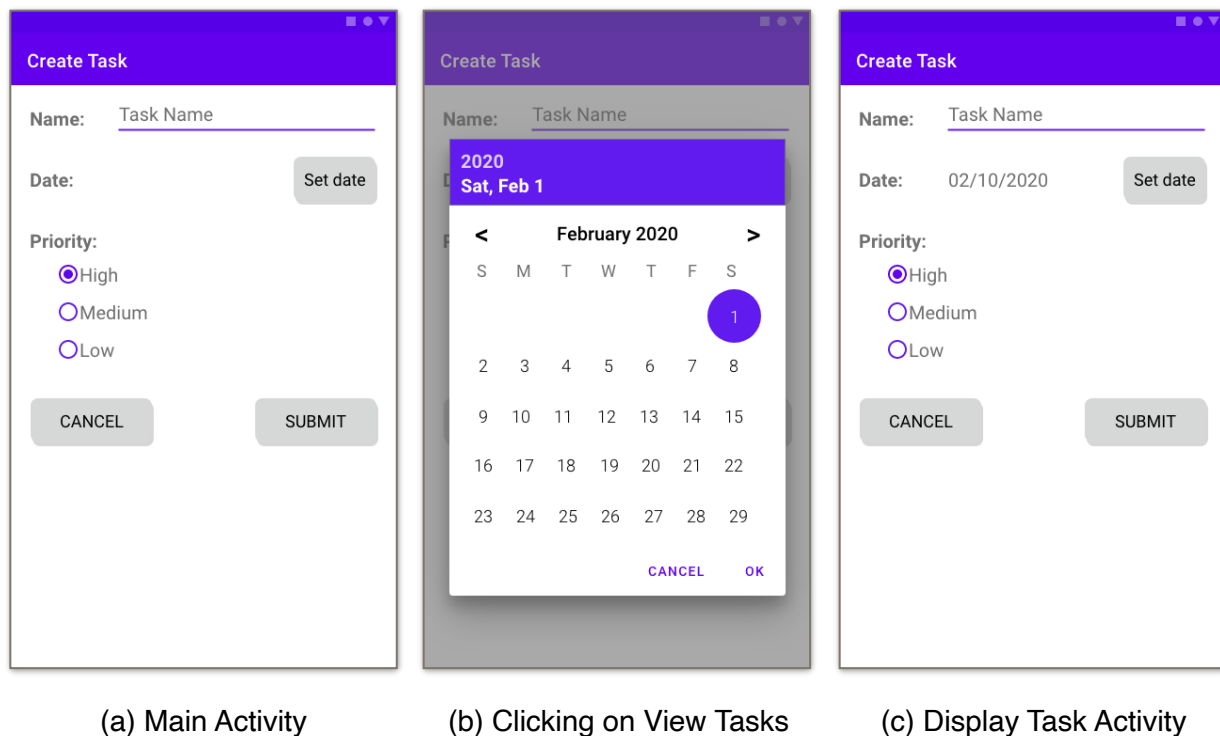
Create Task

Name: Task Name

Date: Set date

Priority:
High
Medium
Low

CANCEL SUBMIT

(a) Main Activity

Create Task

Name: Task Name

2020
Sat, Feb 1

< February 2020 >

| S | M | T | W | T | F | S |
|---|---|---|---|---|---|---|
| | | | | | | 1 |
| 2 | 3 | 4 | 5 | 6 | 7 | 8 |
| 9 | 10 | 11 | 12 | 13 | 14 | 15 |
| 16 | 17 | 18 | 19 | 20 | 21 | 22 |
| 23 | 24 | 25 | 26 | 27 | 28 | 29 |

CANCEL OK

(b) Clicking on View Tasks

Create Task

Name: Task Name

Date: 02/10/2020 Set date

Priority:
High
Medium
Low

CANCEL SUBMIT

(c) Display Task Activity